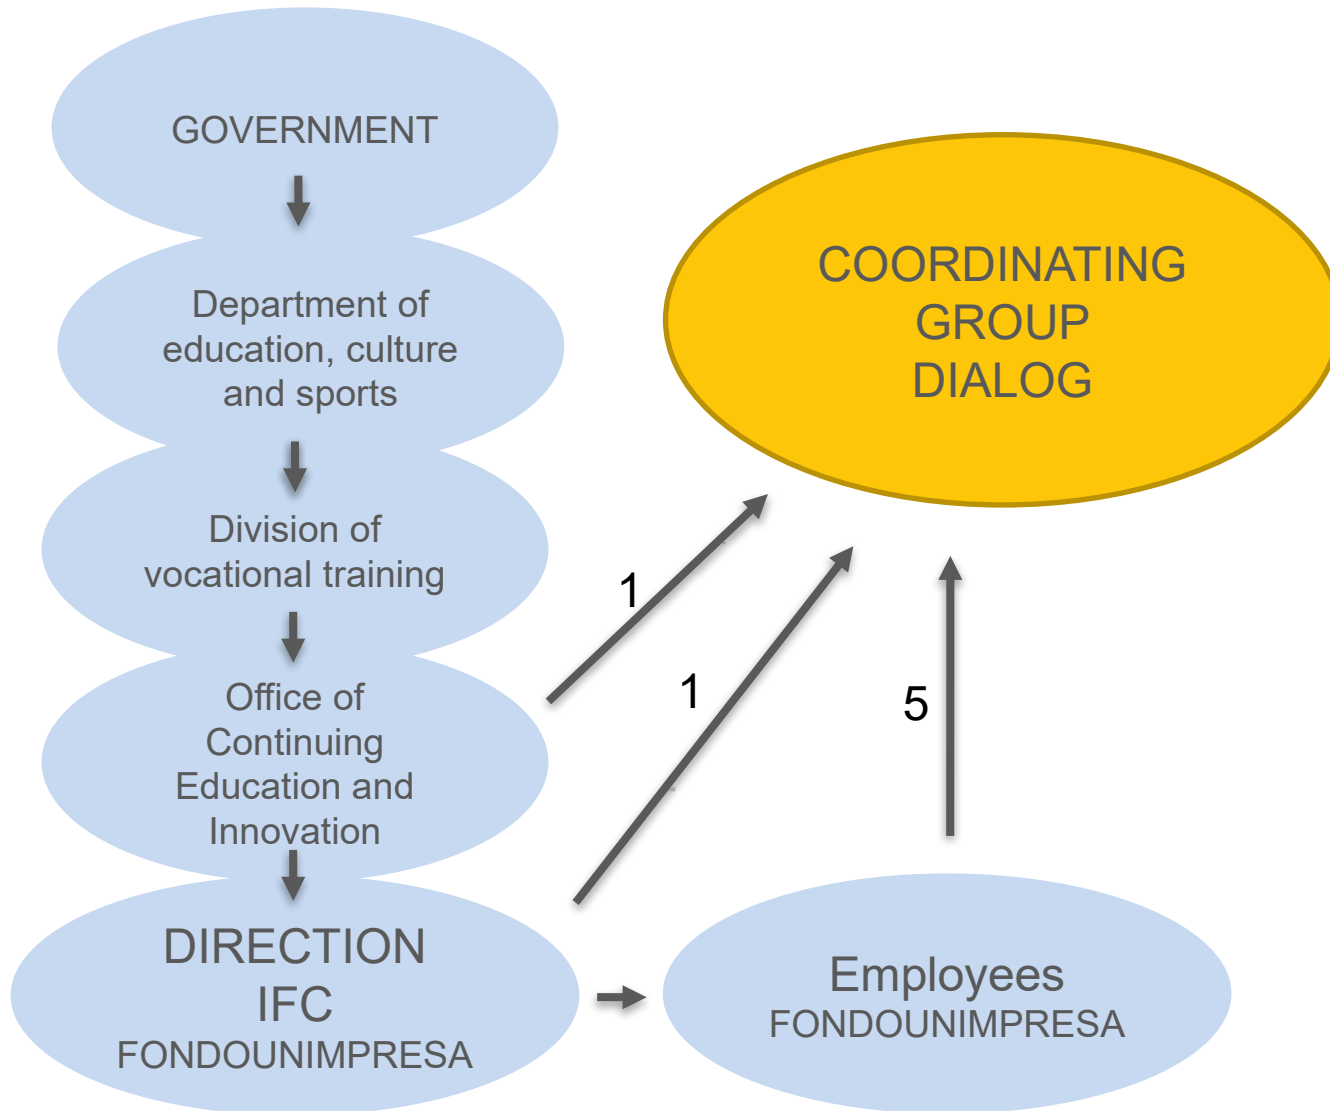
GOVERNMENT

Department of education, culture and sports

Division of vocational training

Office of Continuing Education and Innovation

DIRECTION IFC FONDOUNIMPRESA

COORDINATING GROUP DIALOG

1

1

5

Employees FONDOUNIMPRESA